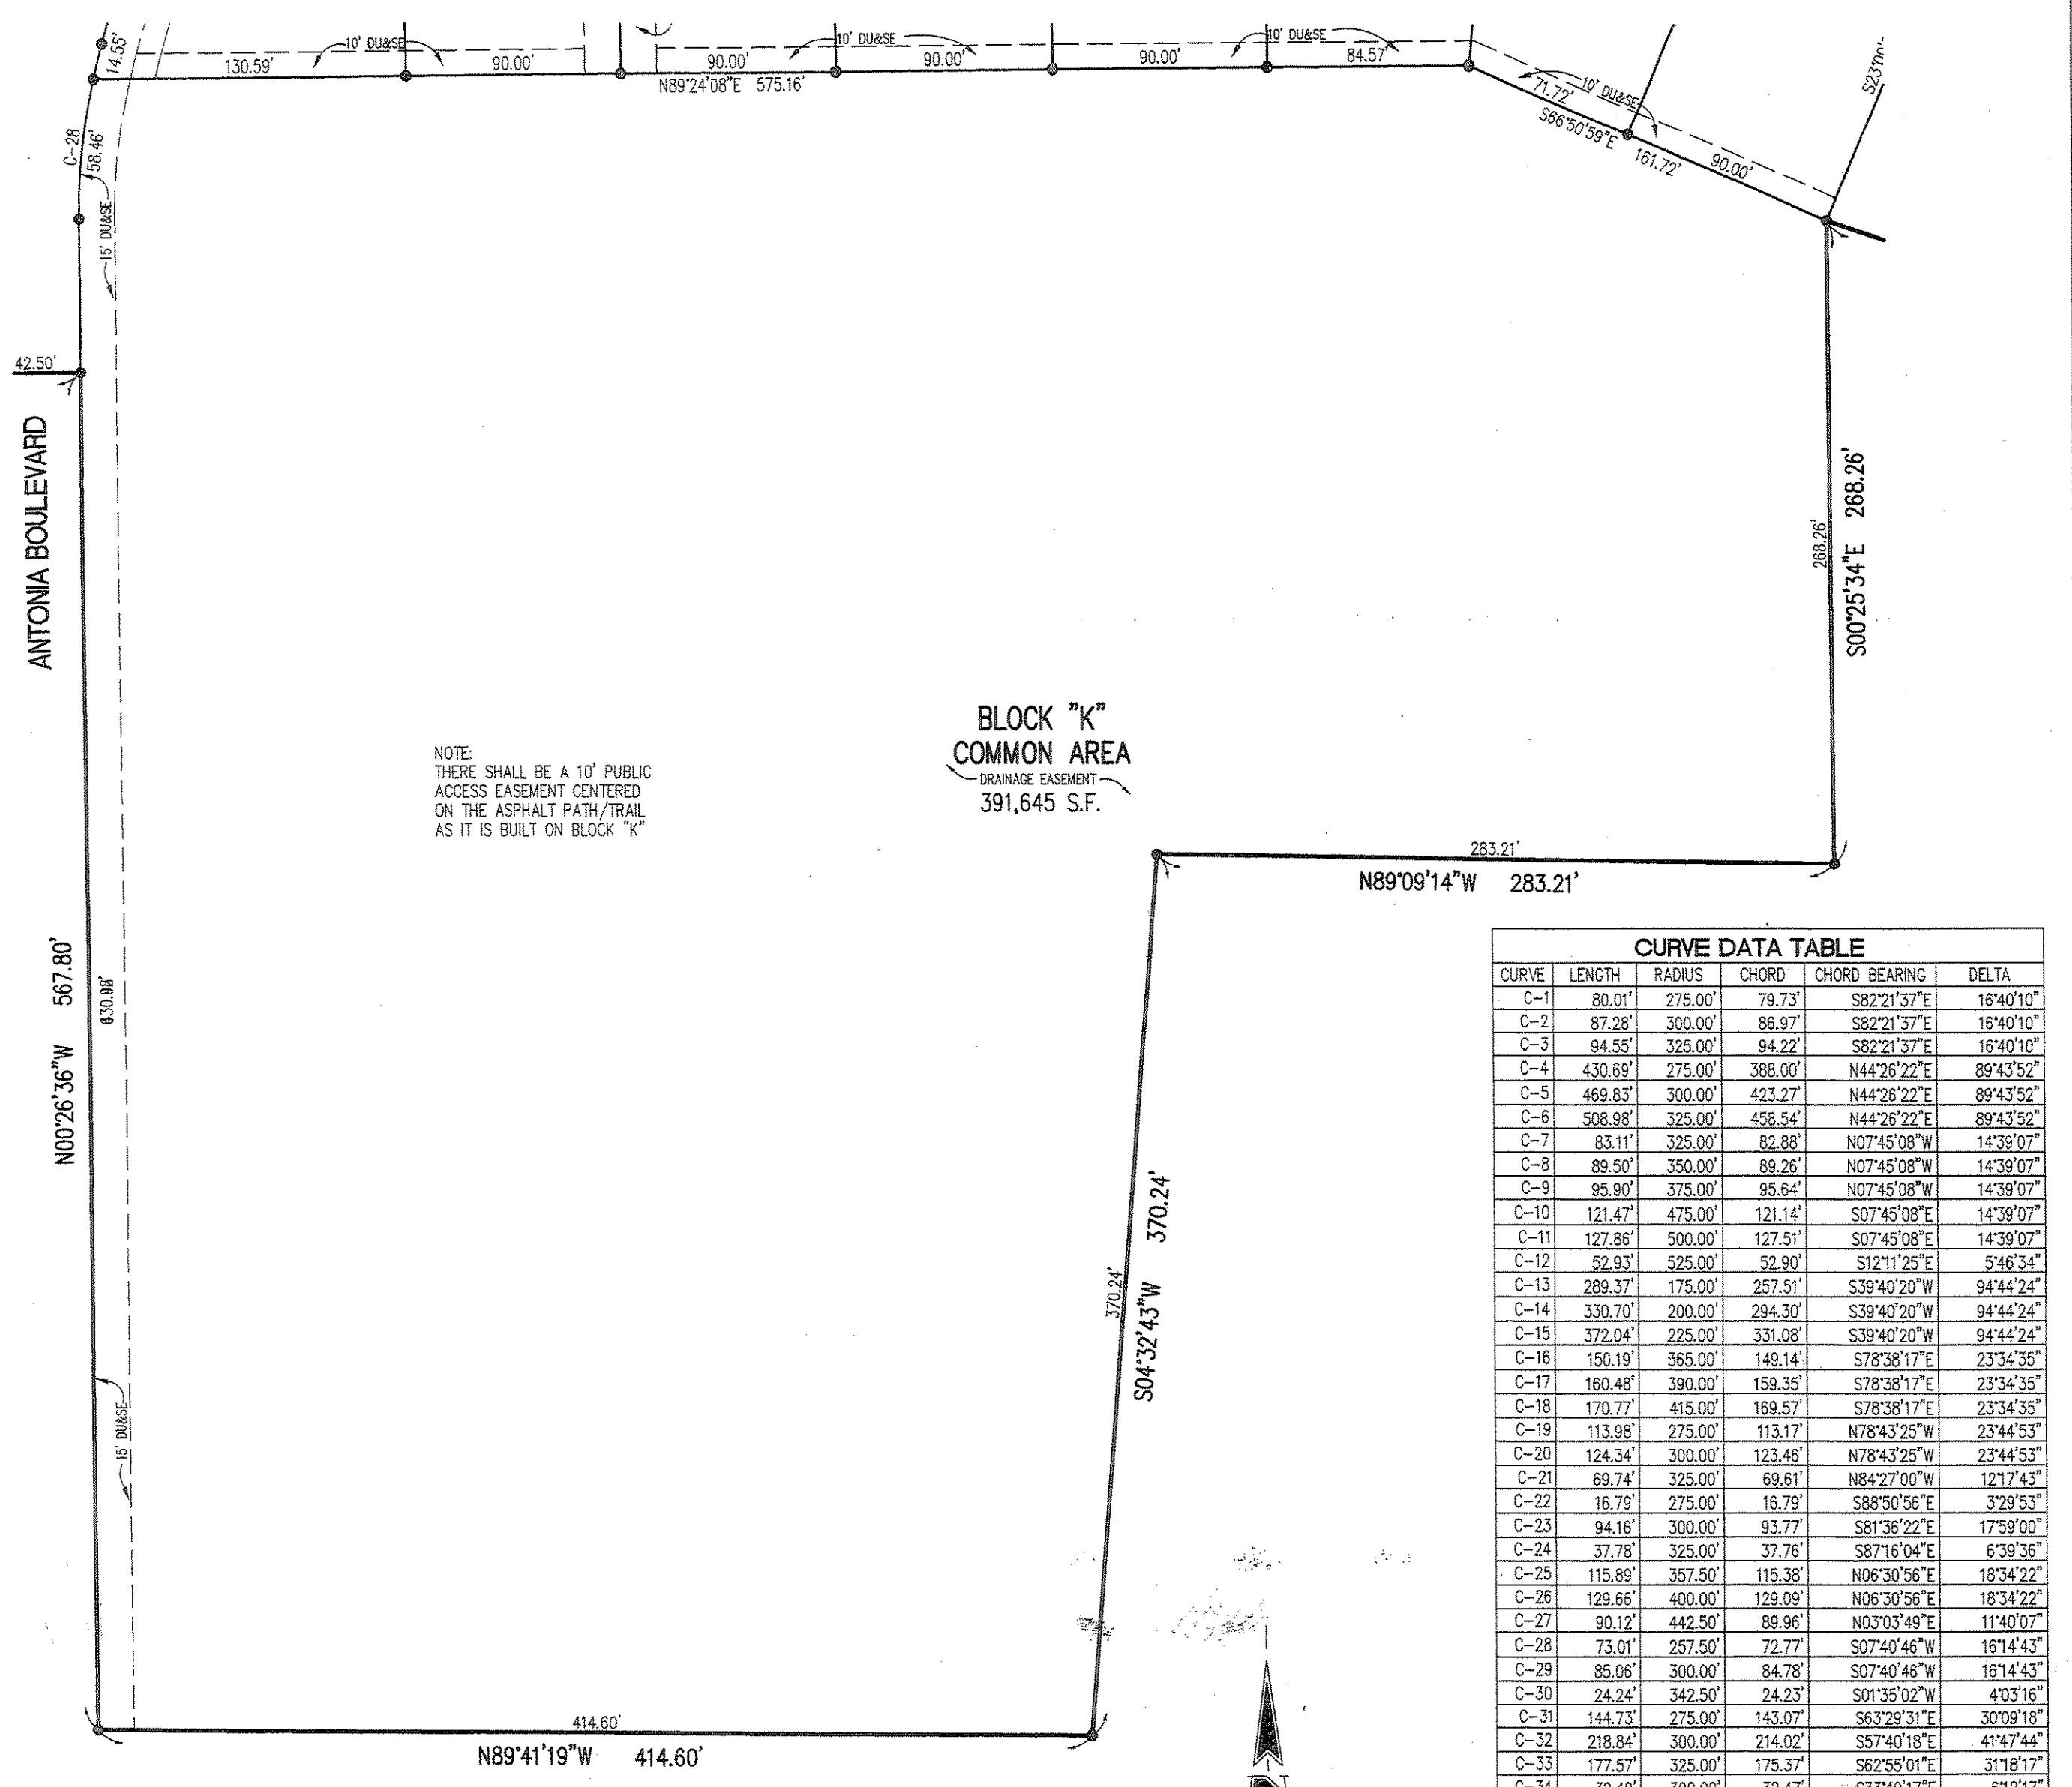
14.55'
130.59'
10' DU&SE
90.00'
90.00'
10' DU&SE
90.00'
90.00'
10' DU&SE
84.57'
N89°24'08"E 575.16'
71.72'
10' DU&SE
S66°50'59"E
161.72'
90.00'
S23°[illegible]
C-28
58.46'
15' DU&SE
42.50'
ANTONIA BOULEVARD
268.26'
S00°25'34"E 268.26'
BLOCK "K"
COMMON AREA
DRAINAGE EASEMENT
391,645 S.F.

NOTE:
THERE SHALL BE A 10' PUBLIC ACCESS EASEMENT CENTERED ON THE ASPHALT PATH/TRAIL AS IT IS BUILT ON BLOCK "K"

283.21'
N89°09'14"W 283.21'
N00°26'36"W 567.80'
630.98'
370.24'
S04°32'43"W 370.24'
15' DU&SE
414.60'
N89°41'19"W 414.60'

CURVE DATA TABLE

| CURVE | LENGTH | RADIUS | CHORD | CHORD BEARING | DELTA |
|---|---|---|---|---|---|
| C-1 | 80.01' | 275.00' | 79.73' | S82°21'37"E | 16°40'10" |
| C-2 | 87.28' | 300.00' | 86.97' | S82°21'37"E | 16°40'10" |
| C-3 | 94.55' | 325.00' | 94.22' | S82°21'37"E | 16°40'10" |
| C-4 | 430.69' | 275.00' | 388.00' | N44°26'22"E | 89°43'52" |
| C-5 | 469.83' | 300.00' | 423.27' | N44°26'22"E | 89°43'52" |
| C-6 | 508.98' | 325.00' | 458.54' | N44°26'22"E | 89°43'52" |
| C-7 | 83.11' | 325.00' | 82.88' | N07°45'08"W | 14°39'07" |
| C-8 | 89.50' | 350.00' | 89.26' | N07°45'08"W | 14°39'07" |
| C-9 | 95.90' | 375.00' | 95.64' | N07°45'08"W | 14°39'07" |
| C-10 | 121.47' | 475.00' | 121.14' | S07°45'08"E | 14°39'07" |
| C-11 | 127.86' | 500.00' | 127.51' | S07°45'08"E | 14°39'07" |
| C-12 | 52.93' | 525.00' | 52.90' | S12°11'25"E | 5°46'34" |
| C-13 | 289.37' | 175.00' | 257.51' | S39°40'20"W | 94°44'24" |
| C-14 | 330.70' | 200.00' | 294.30' | S39°40'20"W | 94°44'24" |
| C-15 | 372.04' | 225.00' | 331.08' | S39°40'20"W | 94°44'24" |
| C-16 | 150.19' | 365.00' | 149.14' | S78°38'17"E | 23°34'35" |
| C-17 | 160.48' | 390.00' | 159.35' | S78°38'17"E | 23°34'35" |
| C-18 | 170.77' | 415.00' | 169.57' | S78°38'17"E | 23°34'35" |
| C-19 | 113.98' | 275.00' | 113.17' | N78°43'25"W | 23°44'53" |
| C-20 | 124.34' | 300.00' | 123.46' | N78°43'25"W | 23°44'53" |
| C-21 | 69.74' | 325.00' | 69.61' | N84°27'00"W | 12°17'43" |
| C-22 | 16.79' | 275.00' | 16.79' | S88°50'56"E | 3°29'53" |
| C-23 | 94.16' | 300.00' | 93.77' | S81°36'22"E | 17°59'00" |
| C-24 | 37.78' | 325.00' | 37.76' | S87°16'04"E | 6°39'36" |
| C-25 | 115.89' | 357.50' | 115.38' | N06°30'56"E | 18°34'22" |
| C-26 | 129.66' | 400.00' | 129.09' | N06°30'56"E | 18°34'22" |
| C-27 | 90.12' | 442.50' | 89.96' | N03°03'49"E | 11°40'07" |
| C-28 | 73.01' | 257.50' | 72.77' | S07°40'46"W | 16°14'43" |
| C-29 | 85.06' | 300.00' | 84.78' | S07°40'46"W | 16°14'43" |
| C-30 | 24.24' | 342.50' | 24.23' | S01°35'02"W | 4°03'16" |
| C-31 | 144.73' | 275.00' | 143.07' | S63°29'31"E | 30°09'18" |
| C-32 | 218.84' | 300.00' | 214.02' | S57°40'18"E | 41°47'44" |
| C-33 | 177.57' | 325.00' | 175.37' | S62°55'01"E | 31°18'17" |
| C-34 | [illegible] | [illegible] | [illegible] | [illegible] | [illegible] |